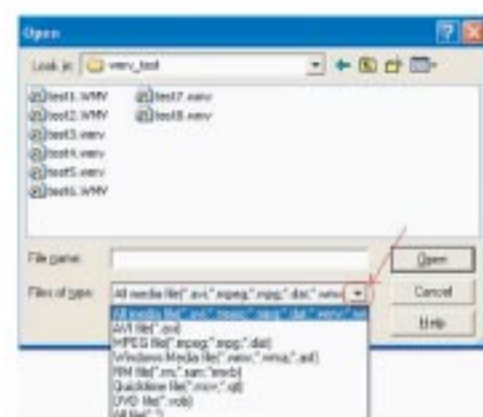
Open

Look in: wmv_test

test1.WMV
test2.WMV
test3.wmv
test4.wmv
test5.wmv
test6.WMV
test7.wmv
test8.wmv

File name:

Files of type: All media file(*.avi;*.mpeg;*.mpg;*.dat;*.wmv

Open
Cancel
Help

All media file(*.avi;*.mpeg;*.mpg;*.dat;*.wmv;*.wm
AVI file(*.avi)
MPEG file(*.mpeg;*.mpg;*.dat)
Windows Media file(*.wmv;*.wma;*.asf)
RM file(*.rm;*.ram;*.rmvb)
Quicktime file(*.mov;*.qt)
DVD file(*.vob)
All file(*.*)